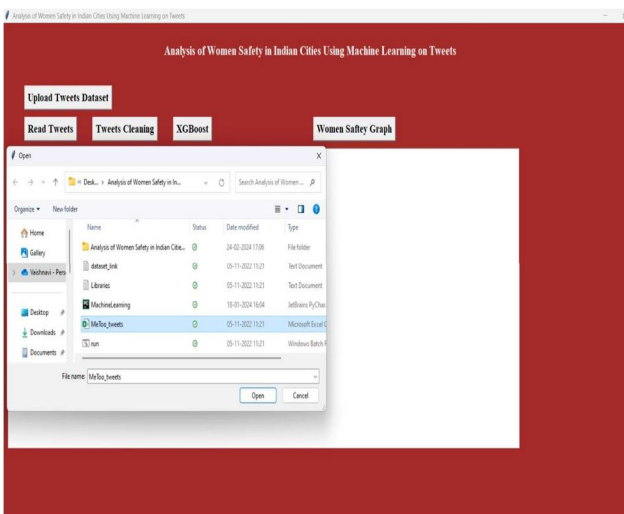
Analysis of Women Safety in Indian Cities Using Machine Learning on Tweets

Analysis of Women Safety in Indian Cities Using Machine Learning on Tweets

Upload Tweets Dataset

Read Tweets
Tweets Cleaning
XGBoost
Women Saftey Graph

Open

« Desk... › Analysis of Women Safety in In...
Search Analysis of Women ...

Organize ▾
New folder

Home
Gallery
Vaishnavi - Pers

Desktop
Downloads
Documents

| Name | Status | Date modified | Type |
|---|---|---|---|
| Analysis of Women Safety in Indian Citie... | | 24-02-2024 17:06 | File folder |
| dataset_link | | 05-11-2022 11:21 | Text Document |
| Libraries | | 05-11-2022 11:21 | Text Document |
| MachineLearning | | 18-01-2024 16:04 | JetBrains PyChar |
| MeToo_tweets | | 05-11-2022 11:21 | Microsoft Excel C |
| run | | 05-11-2022 11:21 | Windows Batch F |

File name: MeToo_tweets

Open
Cancel